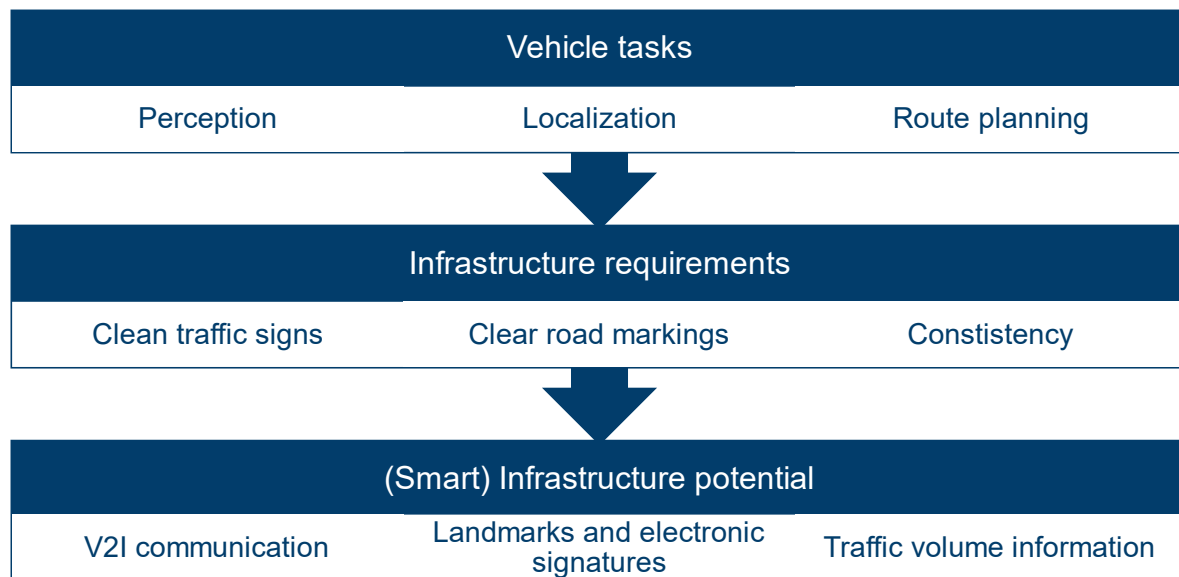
Vehicle tasks

Perception

Localization

Route planning

Infrastructure requirements

Clean traffic signs

Clear road markings

Constistency

(Smart) Infrastructure potential

V2I communication

Landmarks and electronic signatures

Traffic volume information